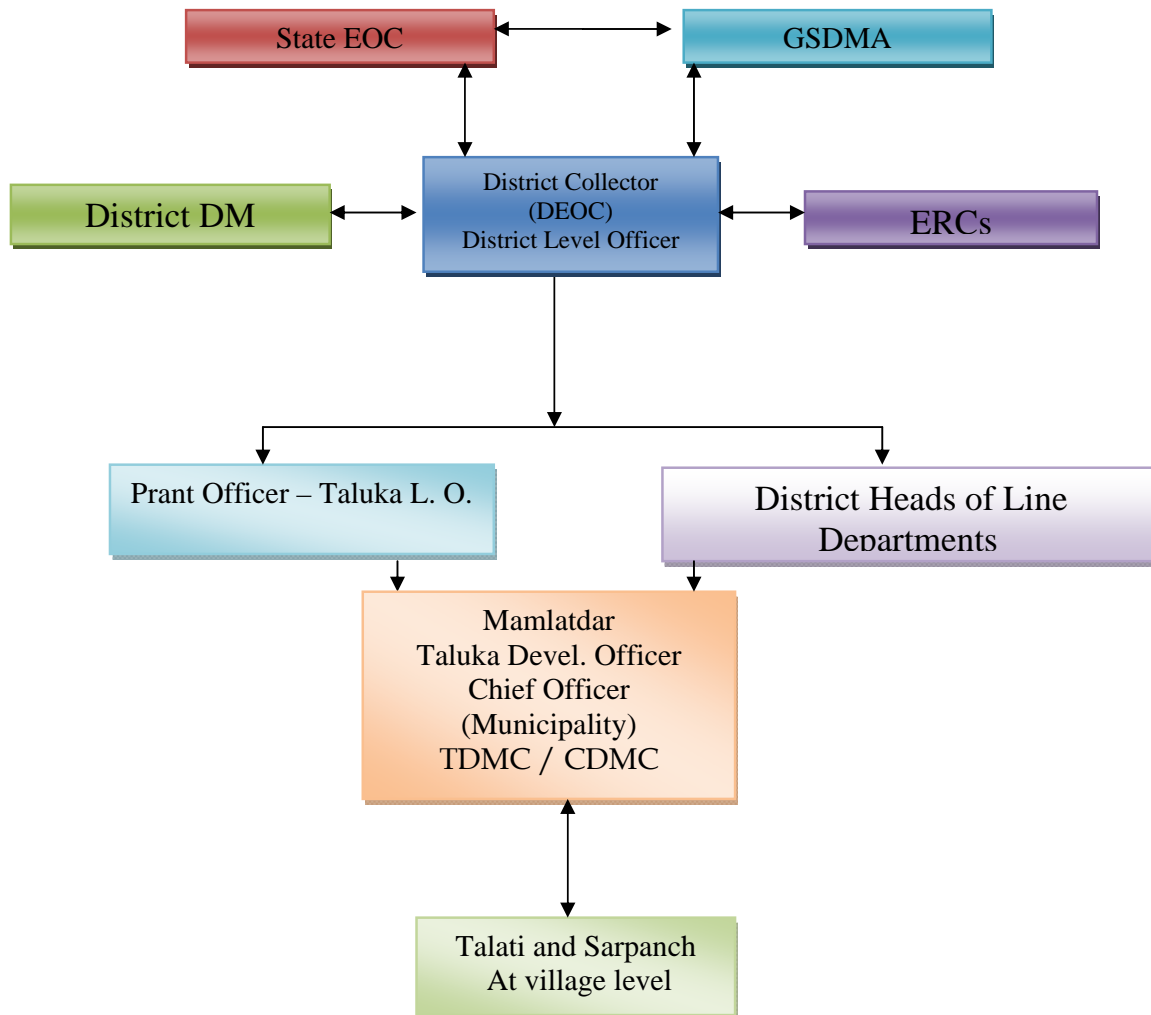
State EOC

GSDMA

District DM

District Collector
(DEOC)
District Level Officer

ERCs

Prant Officer – Taluka L. O.

District Heads of Line Departments

Mamlatdar
Taluka Devel. Officer
Chief Officer
(Municipality)
TDMC / CDMC

Talati and Sarpanch
At village level